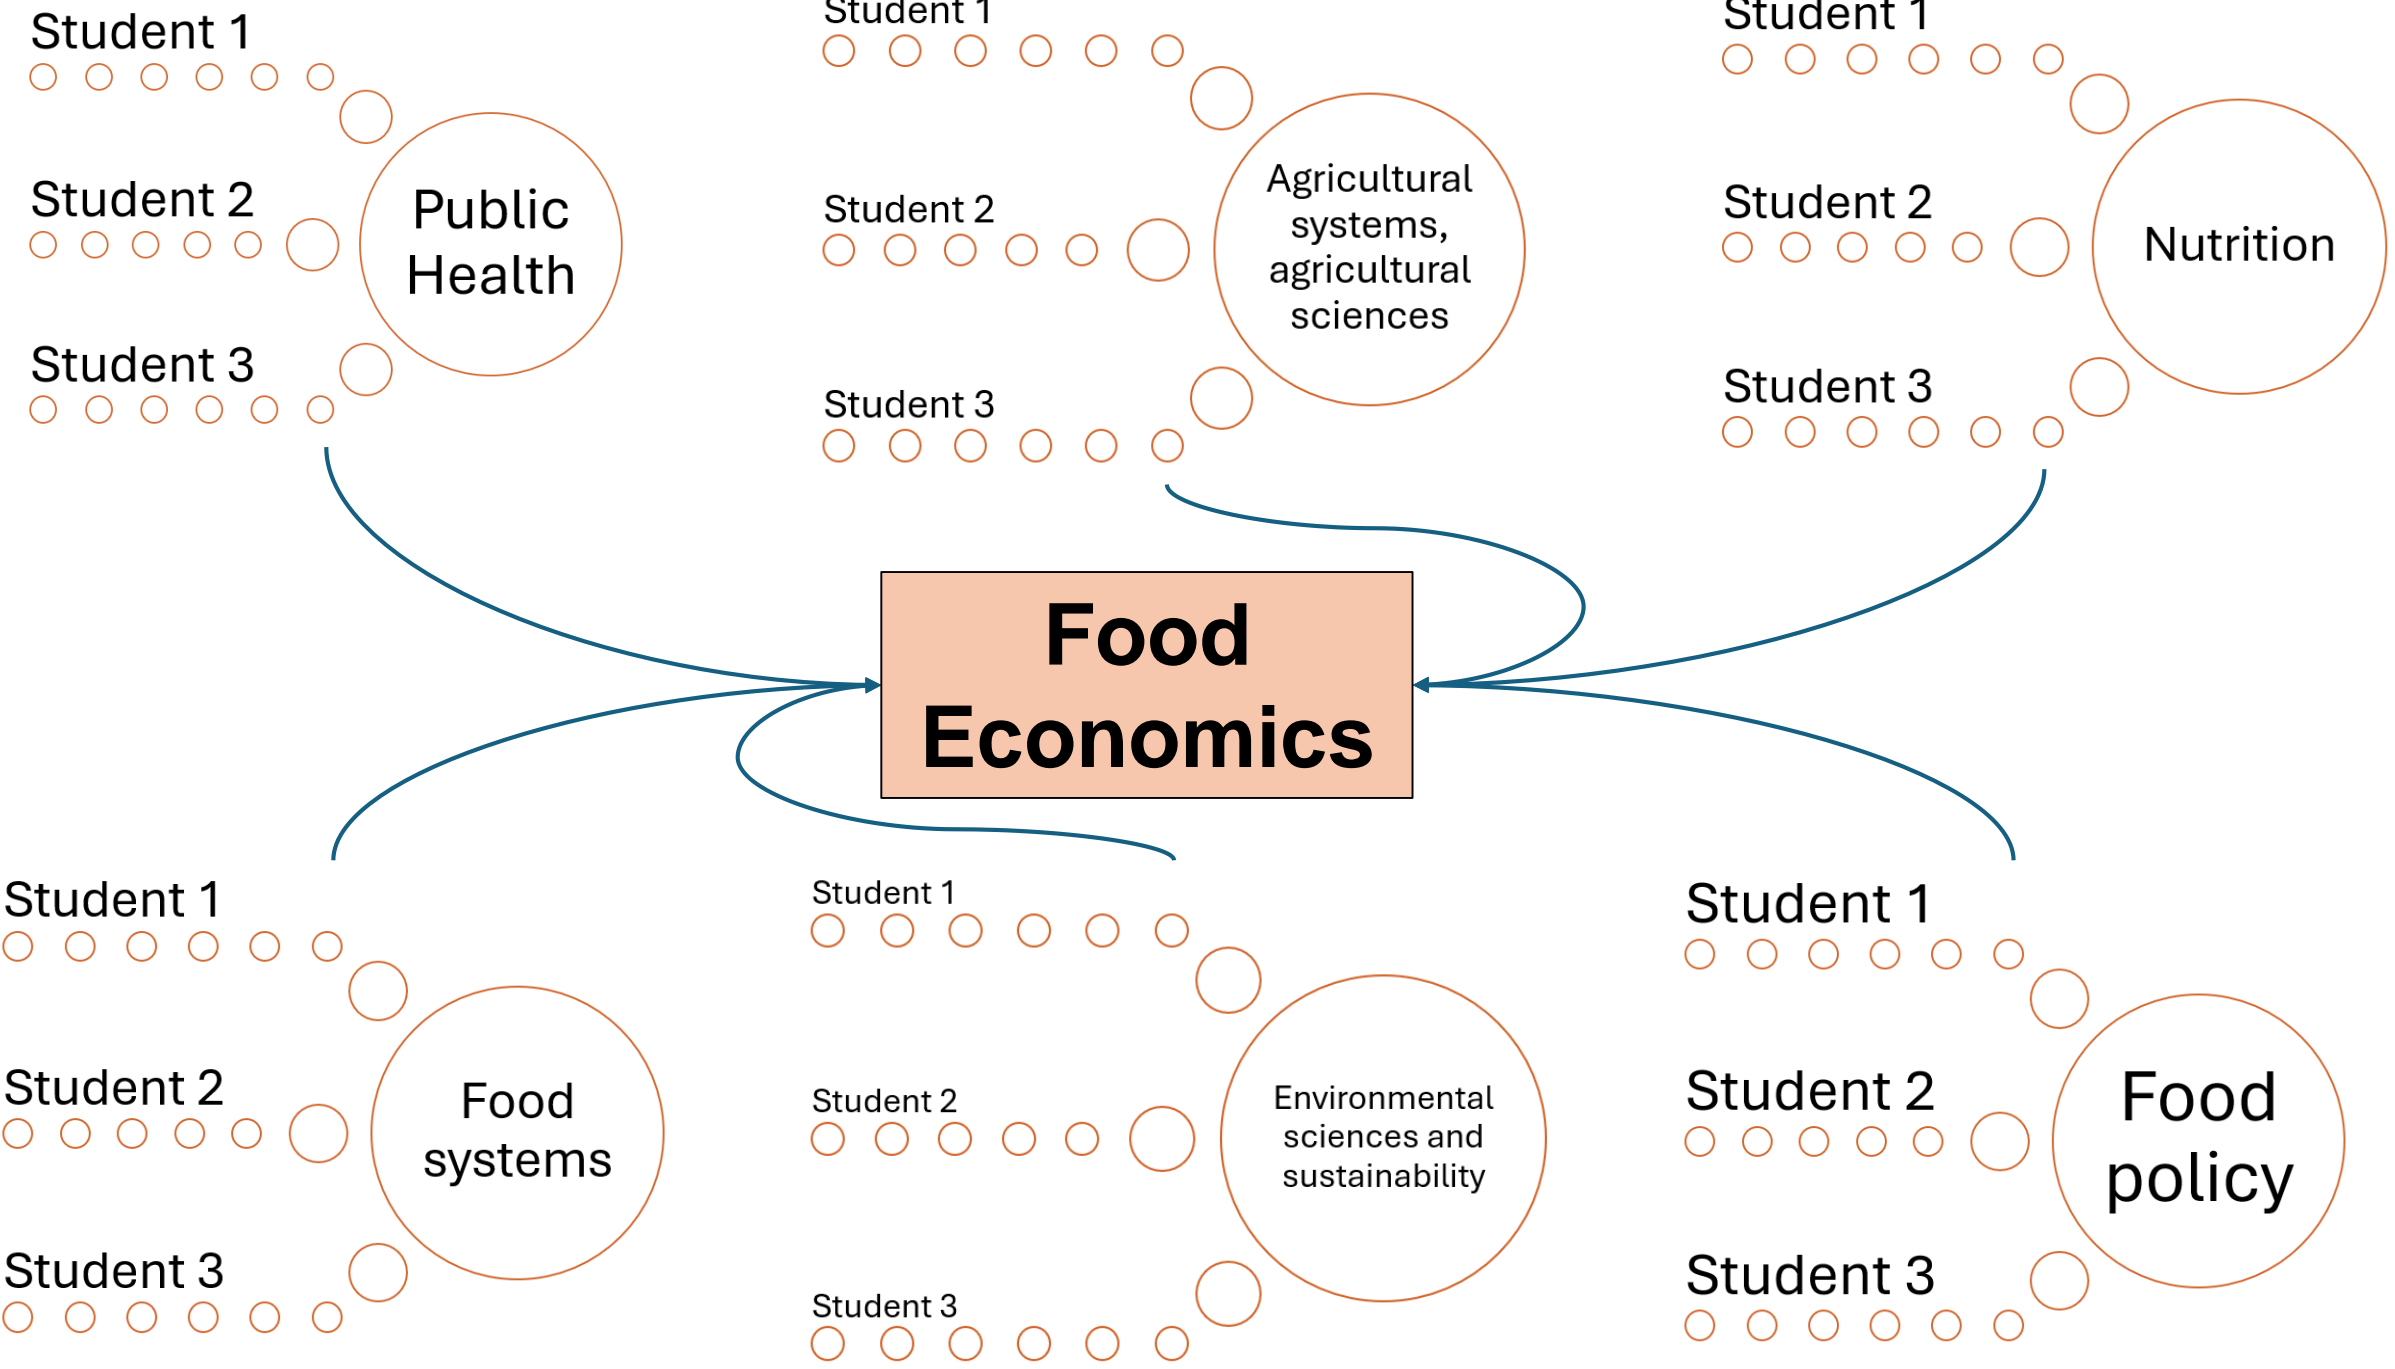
Student 1

Student 2

Student 3

Public Health

Student 1

Student 2

Student 3

Agricultural systems, agricultural sciences

Student 1

Student 2

Student 3

Nutrition

Food Economics

Student 1

Student 2

Student 3

Food systems

Student 1

Student 2

Student 3

Environmental sciences and sustainability

Student 1

Student 2

Student 3

Food policy